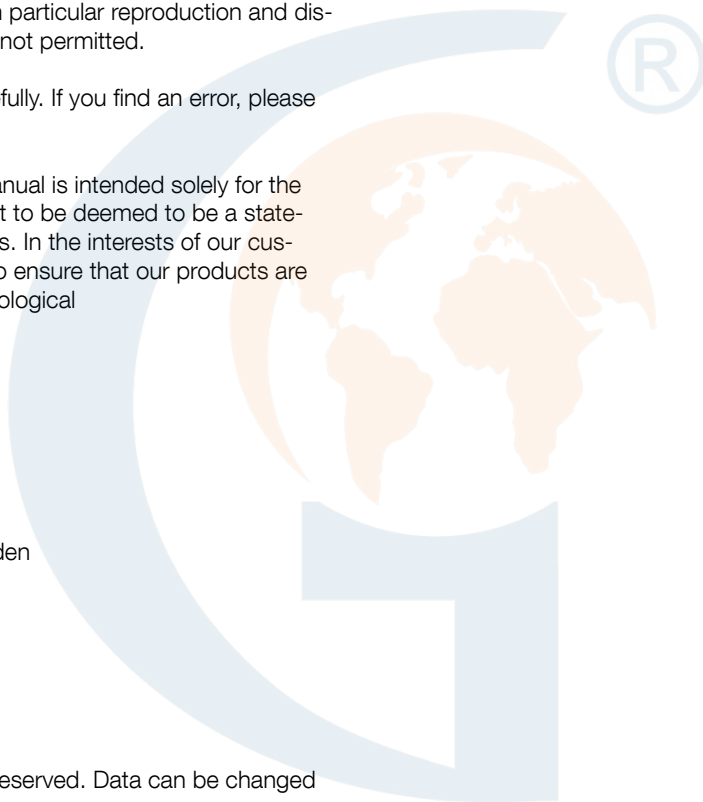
n particular reproduction and distribution not permitted.

fully. If you find an error, please

anual is intended solely for the t to be deemed to be a states. In the interests of our custo ensure that our products are ological

den

eserved. Data can be changed